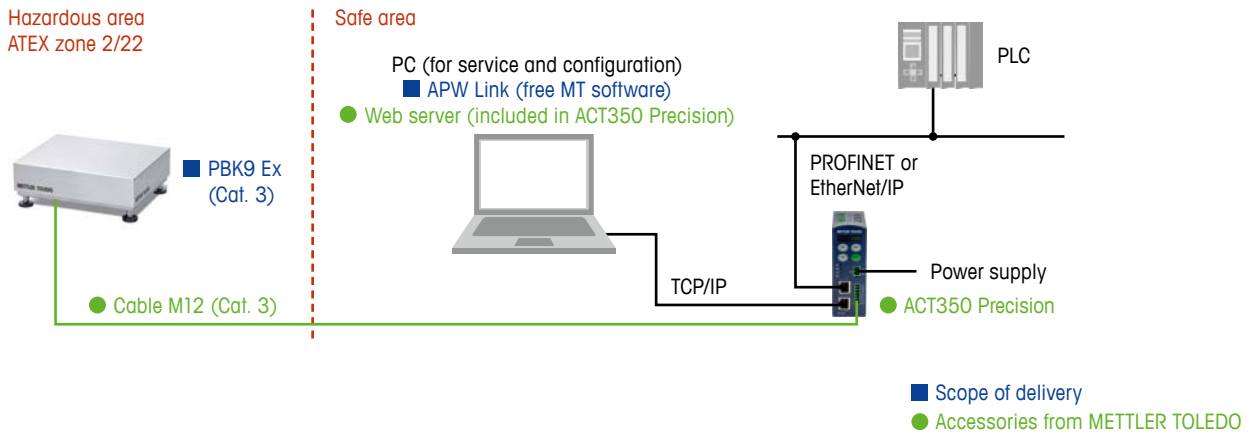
Hazardous area
ATEX zone 2/22

Safe area

PC (for service and configuration)
■ APW Link (free MT software)
● Web server (included in ACT350 Precision)

PLC

■ PBK9 Ex
(Cat. 3)

METTLER TOLEDO

PROFINET or
EtherNet/IP

Power supply

TCP/IP

● Cable M12 (Cat. 3)

● ACT350 Precision

■ Scope of delivery
● Accessories from METTLER TOLEDO